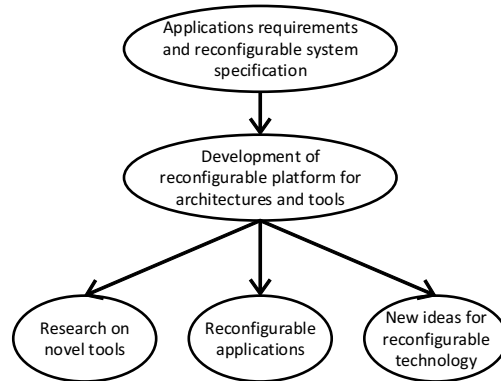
Applications requirements and reconfigurable system specification

Development of reconfigurable platform for architectures and tools

Research on novel tools

Reconfigurable applications

New ideas for reconfigurable technology